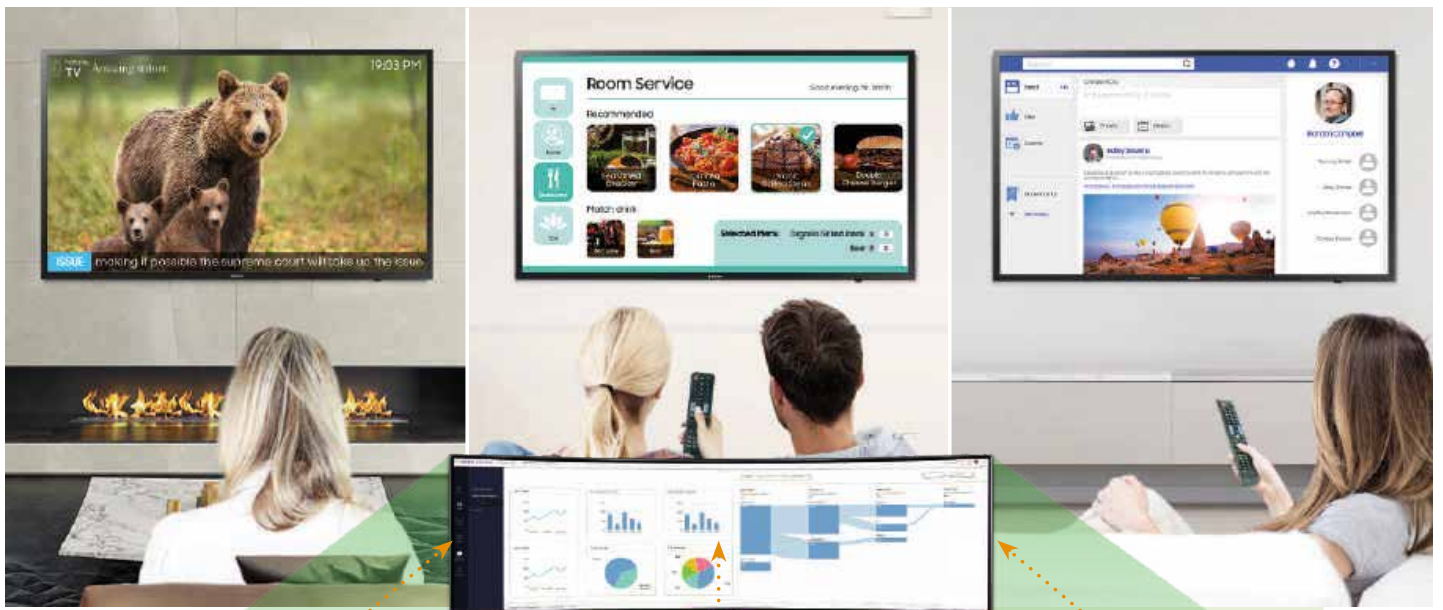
TV Amazing Nature

19:03 PM

ISSUE making it possible the supreme court will take up the issue

Room Service

Good evening, Mr. Smith

Recommended

Match drink

Selected Items:

Double Cheese Burger

Beer